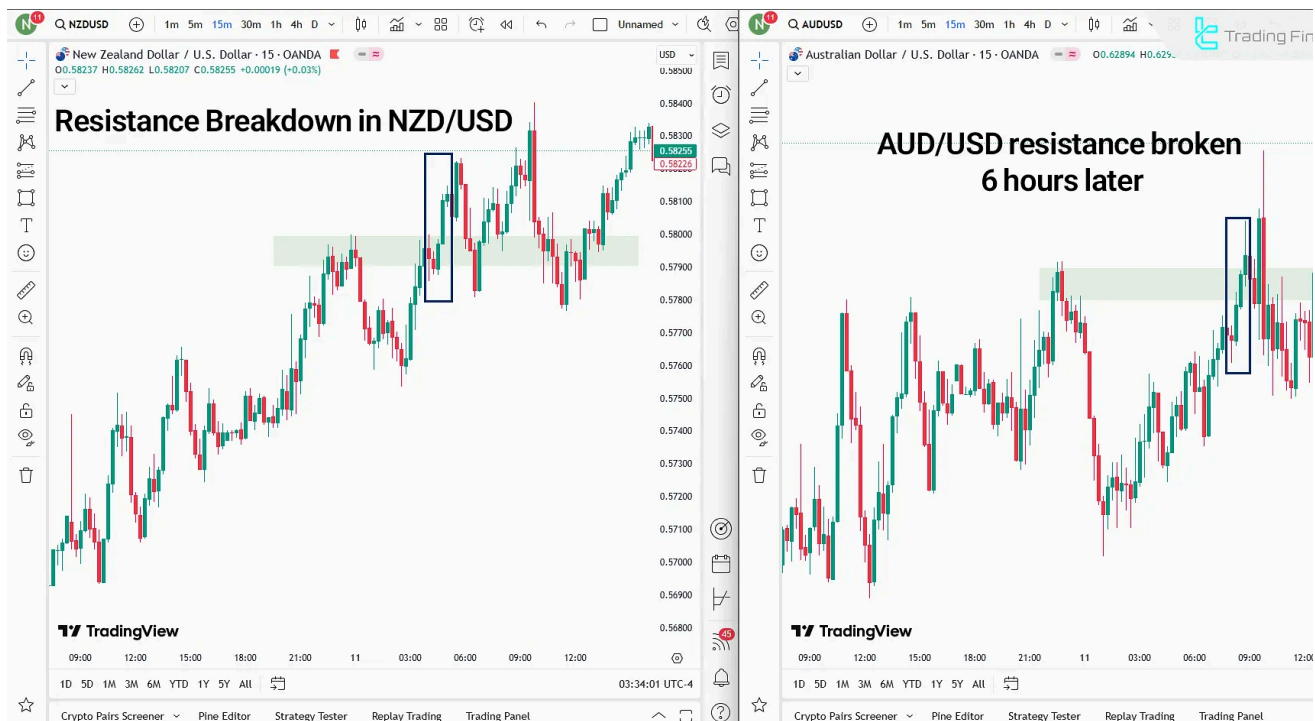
N 11 NZDUSD 1m 5m 15m 30m 1h 4h D Unnamed

New Zealand Dollar / U.S. Dollar · 15 · OANDA USD
O0.58237 H0.58262 L0.58207 C0.58255 +0.00019 (+0.03%)

Resistance Breakdown in NZD/USD

0.58500
0.58400
0.58300
0.58255
0.58226
0.58100
0.58000
0.57900
0.57800
0.57700
0.57600
0.57500
0.57400
0.57300
0.57200
0.57100
0.57000
0.56900
0.56800

TradingView

09:00 12:00 15:00 18:00 21:00 11 03:00 06:00 09:00 12:00

1D 5D 1M 3M 6M YTD 1Y 5Y All 03:34:01 UTC-4

Crypto Pairs Screener Pine Editor Strategy Tester Replay Trading Trading Panel

N 11 AUDUSD 1m 5m 15m 30m 1h 4h D

Trading Fin

Australian Dollar / U.S. Dollar · 15 · OANDA O0.62894 H0.629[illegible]

AUD/USD resistance broken 6 hours later

TradingView

09:00 12:00 15:00 18:00 21:00 11 03:00 06:00 09:00 12:0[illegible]

1D 5D 1M 3M 6M YTD 1Y 5Y All

Crypto Pairs Screener Pine Editor Strategy Tester Replay Trading Trading Panel

45